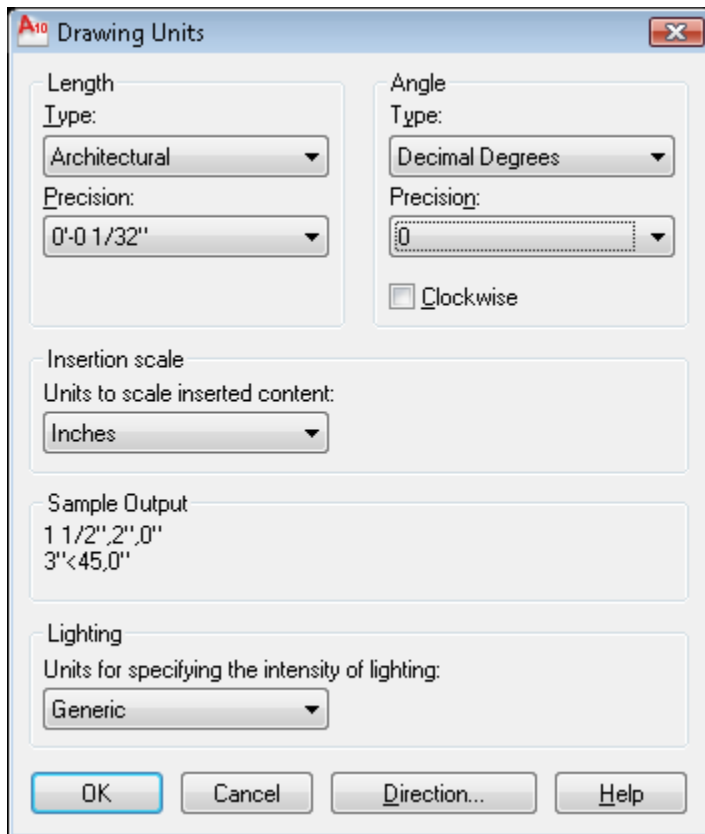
A10 Drawing Units

Length
Type:
Architectural
Precision:
0'-0 1/32"

Angle
Type:
Decimal Degrees
Precision:
0
Clockwise

Insertion scale
Units to scale inserted content:
Inches

Sample Output
1 1/2",2",0"
3"<45,0"

Lighting
Units for specifying the intensity of lighting:
Generic

OK
Cancel
Direction...
Help